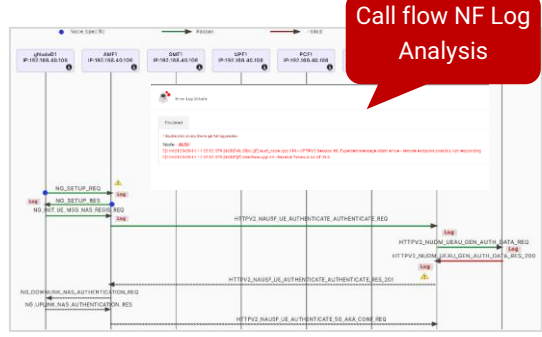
Call flow NF Log Analysis

Node Specific
Passed
Failed

gNodeB1
IP:192.168.40.108

AMF1
IP:192.168.40.106

SMF1
IP:192.168.40.106

UPF1
IP:192.168.40.106

PCF1
IP:192.168.40.106

Error Log Details

Passed

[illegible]

Node : AUSF

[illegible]
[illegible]

NG_SETUP_REQ
Log
NG_SETUP_RES
Log
NG_INIT_UE_MSG_NAS_REGIS_REQ
Log
HTTPV2_NAUSF_UE_AUTHENTICATE_AUTHENTICATE_REQ
Log
HTTPV2_NUDM_UEAU_GEN_AUTH_DATA_REQ
Log
HTTPV2_NUDM_UEAU_GEN_AUTH_DATA_RES_200
Log
HTTPV2_NAUSF_UE_AUTHENTICATE_AUTHENTICATE_RES_201
NG_DOWNLINK_NAS_AUTHENTICATION_REQ
NG_UPLINK_NAS_AUTHENTICATION_RES
HTTPV2_NAUSF_UE_AUTHENTICATE_5G_AKA_CONF_REQ